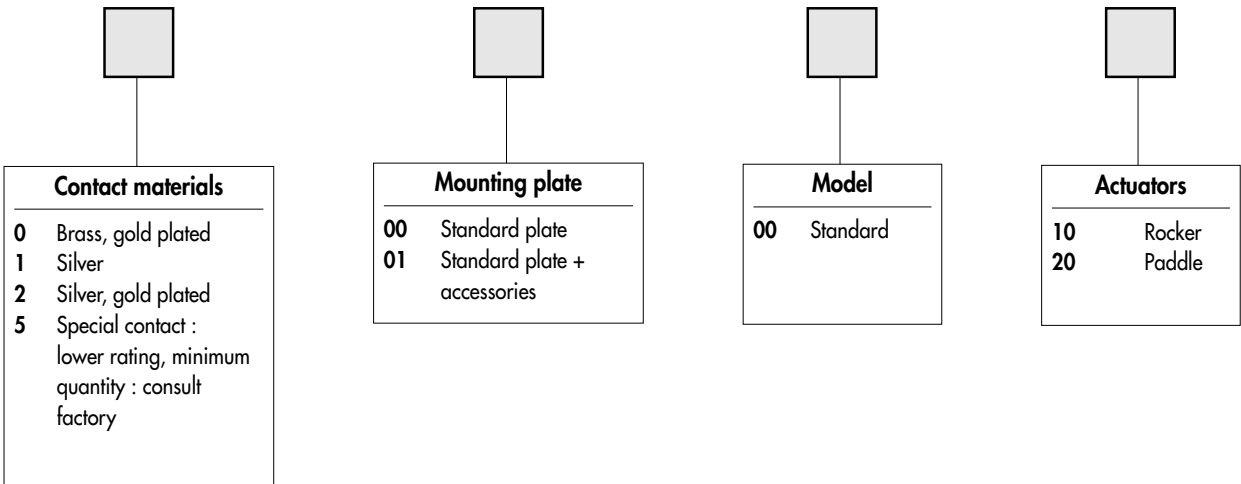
Contact materials

0 Brass, gold plated
1 Silver
2 Silver, gold plated
5 Special contact : lower rating, minimum quantity : consult factory

Mounting plate

00 Standard plate
01 Standard plate + accessories

Model

00 Standard

Actuators

10 Rocker
20 Paddle